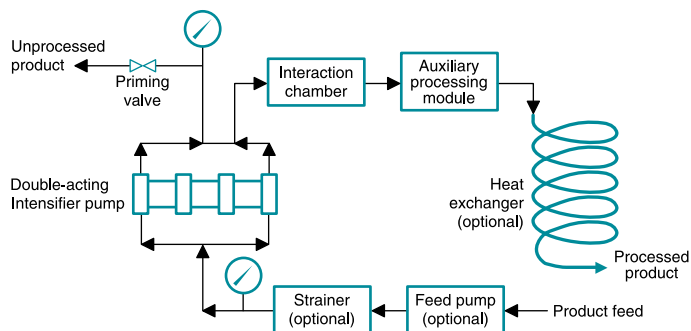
Unprocessed product

Priming valve

Interaction chamber

Auxiliary processing module

Double-acting Intensifier pump

Heat exchanger (optional)

Processed product

Strainer (optional)

Feed pump (optional)

Product feed